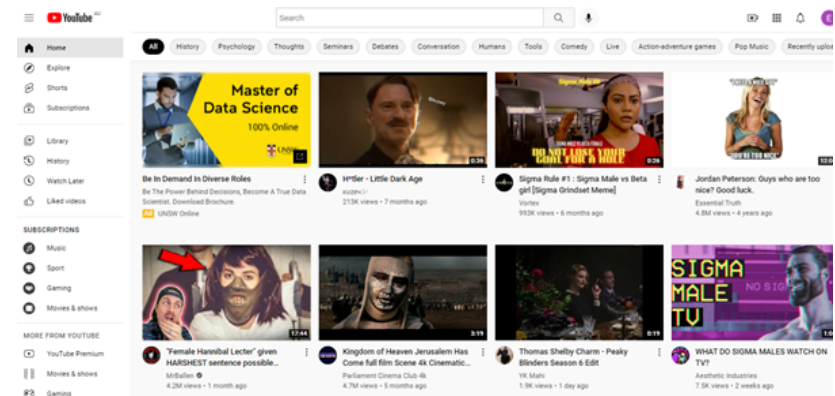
YouTube AU

Search

Home
Explore
Shorts
Subscriptions

Library
History
Watch Later
Liked videos

SUBSCRIPTIONS
Music
Sport
Gaming
Movies & shows

MORE FROM YOUTUBE
YouTube Premium
Movies & shows
Gaming

All | History | Psychology | Thoughts | Seminars | Debates | Conversation | Humans | Tools | Comedy | Live | Action-adventure games | Pop Music | Recently uploa

Master of Data Science
100% Online
UNSW

Be In Demand In Diverse Roles
Be The Power Behind Decisions, Become A True Data Scientist. Download Brochure.
Ad UNSW Online

0:36
H*tler - Little Dark Age
kuzev
213K views • 7 months ago

Sigma Rule #1
DO NOT LOSE YOUR GOAL FOR A HOLE
0:26
Sigma Rule #1 : Sigma Male vs Beta girl [Sigma Grindset Meme]
Vortex
993K views • 6 months ago

YOU'RE TOO NICE
12:0
Jordan Peterson: Guys who are too nice? Good luck.
Essential Truth
4.8M views • 1 year ago

17:44
"Female Hannibal Lecter" given HARSHEST sentence possible...
MrBallen
4.2M views • 1 month ago

3:19
Kingdom of Heaven Jerusalem Has Come full film Scene 4k Cinematic...
Parliament Cinema Club 4k
4.7M views • 5 months ago

0:19
Thomas Shelby Charm - Peaky Blinders Season 6 Edit
YK Mahi
1.9K views • 1 day ago

SIGMA MALE TV
NO SIG
WHAT DO SIGMA MALES WATCH ON TV?
Aesthetic Industries
7.5K views • 2 weeks ago